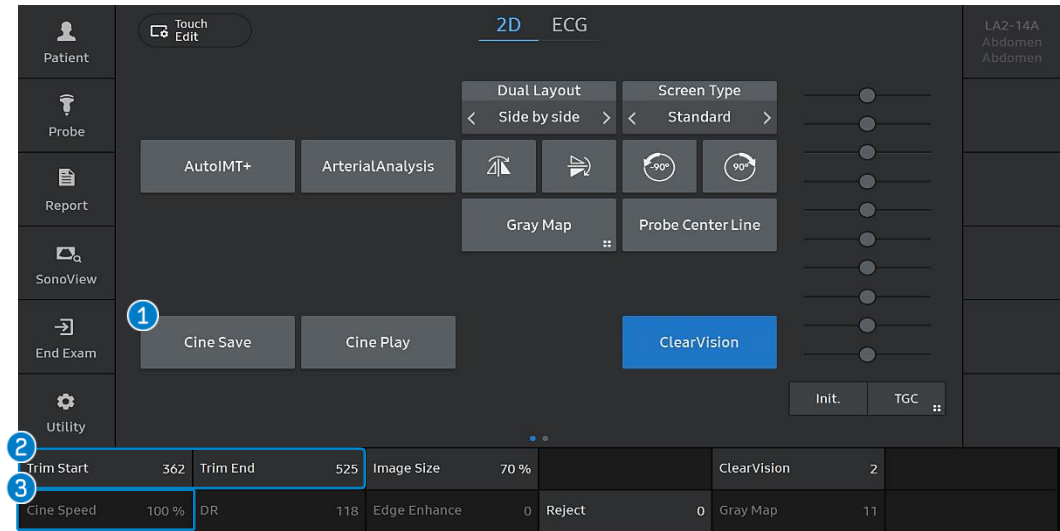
Patient

Probe

Report

SonoView

End Exam

Utility

Touch Edit

2D ECG

LA2-14A
Abdomen
Abdomen

Dual Layout
< Side by side >

Screen Type
< Standard >

AutoIMT+

ArterialAnalysis

-90°

90°

Gray Map

Probe Center Line

1

Cine Save

Cine Play

ClearVision

Init.

TGC

2

Trim Start 362

Trim End 525

Image Size 70 %

ClearVision 2

3

Cine Speed 100 %

DR 118

Edge Enhance 0

Reject 0

Gray Map 11